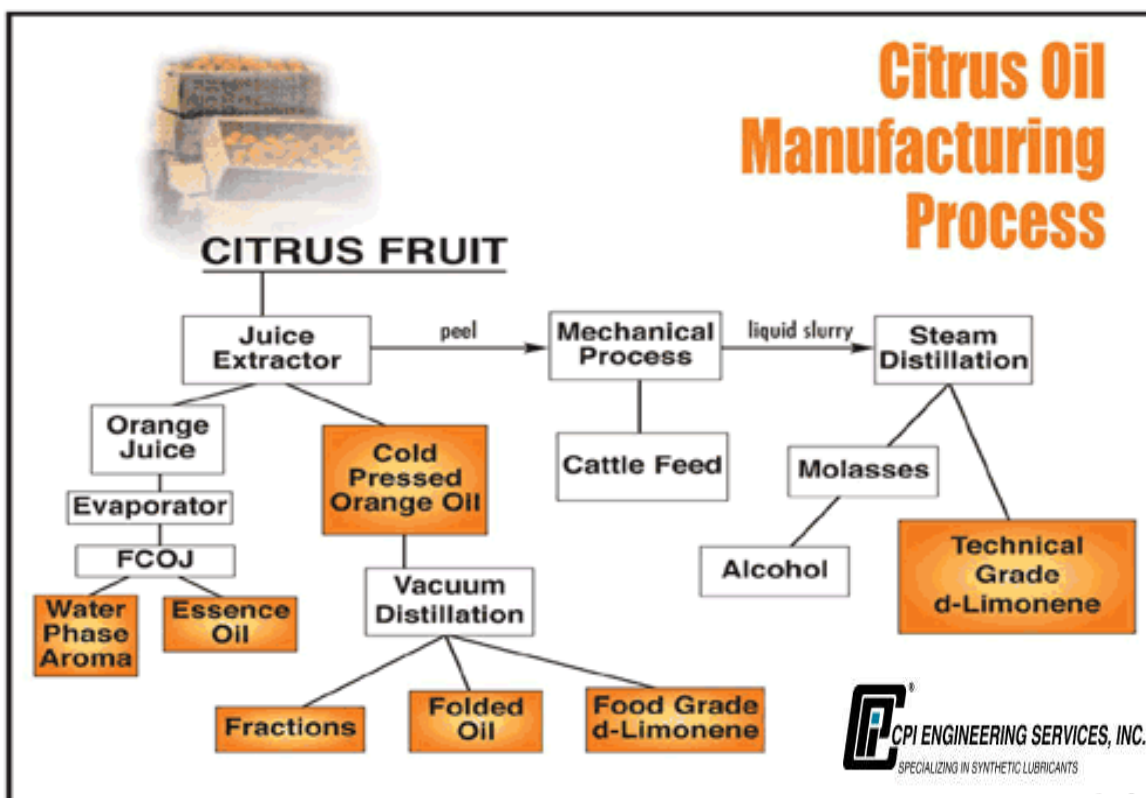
Citrus Oil Manufacturing Process

CITRUS FRUIT

Juice Extractor

peel

Mechanical Process

liquid slurry

Steam Distillation

Orange Juice

Cold Pressed Orange Oil

Cattle Feed

Molasses

Evaporator

FCOJ

Alcohol

Technical Grade d-Limonene

Water Phase Aroma

Essence Oil

Vacuum Distillation

Fractions

Folded Oil

Food Grade d-Limonene

CPI ENGINEERING SERVICES, INC.
SPECIALIZING IN SYNTHETIC LUBRICANTS